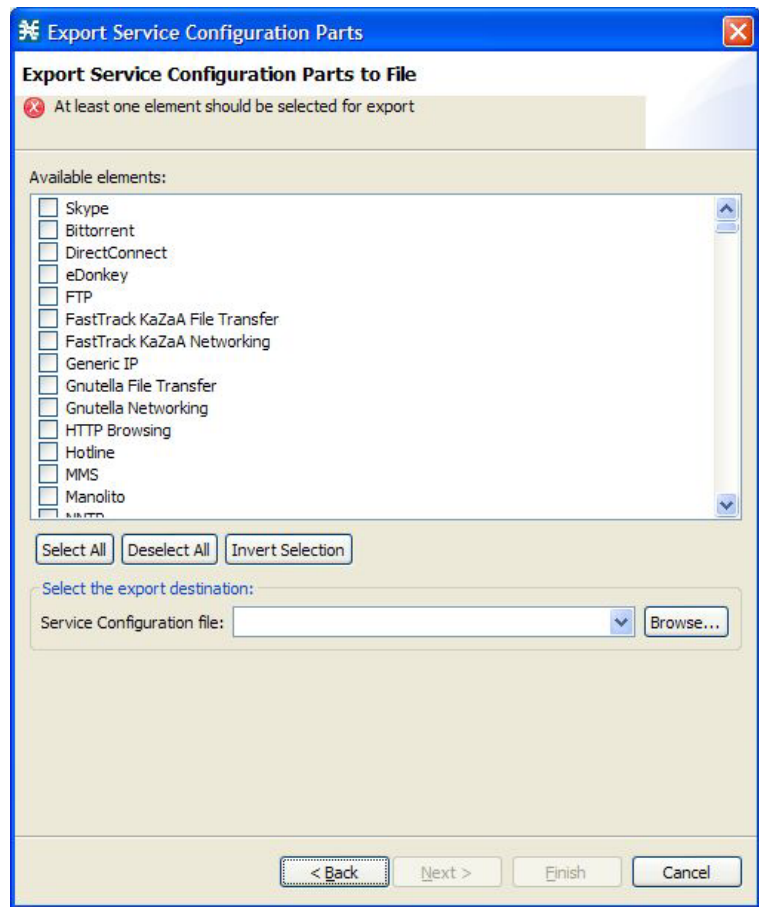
Export Service Configuration Parts

Export Service Configuration Parts to File

At least one element should be selected for export

Available elements:

Skype
Bittorrent
DirectConnect
eDonkey
FTP
FastTrack KaZaA File Transfer
FastTrack KaZaA Networking
Generic IP
Gnutella File Transfer
Gnutella Networking
HTTP Browsing
Hotline
MMS
Manolito
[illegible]

Select All
Deselect All
Invert Selection

Select the export destination:

Service Configuration file:
Browse...

< Back
Next >
Finish
Cancel